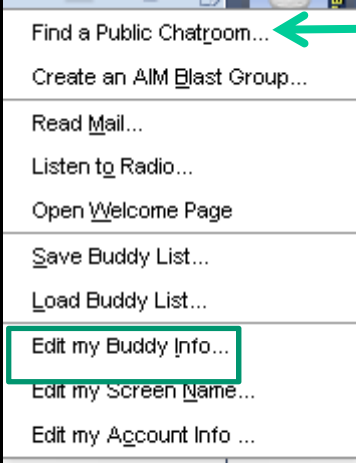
Find a Public Chatroom...

Create an AIM Blast Group...

Read Mail...

Listen to Radio...

Open Welcome Page

Save Buddy List...

Load Buddy List...

Edit my Buddy Info...

Edit my Screen Name...

Edit my Account Info ...